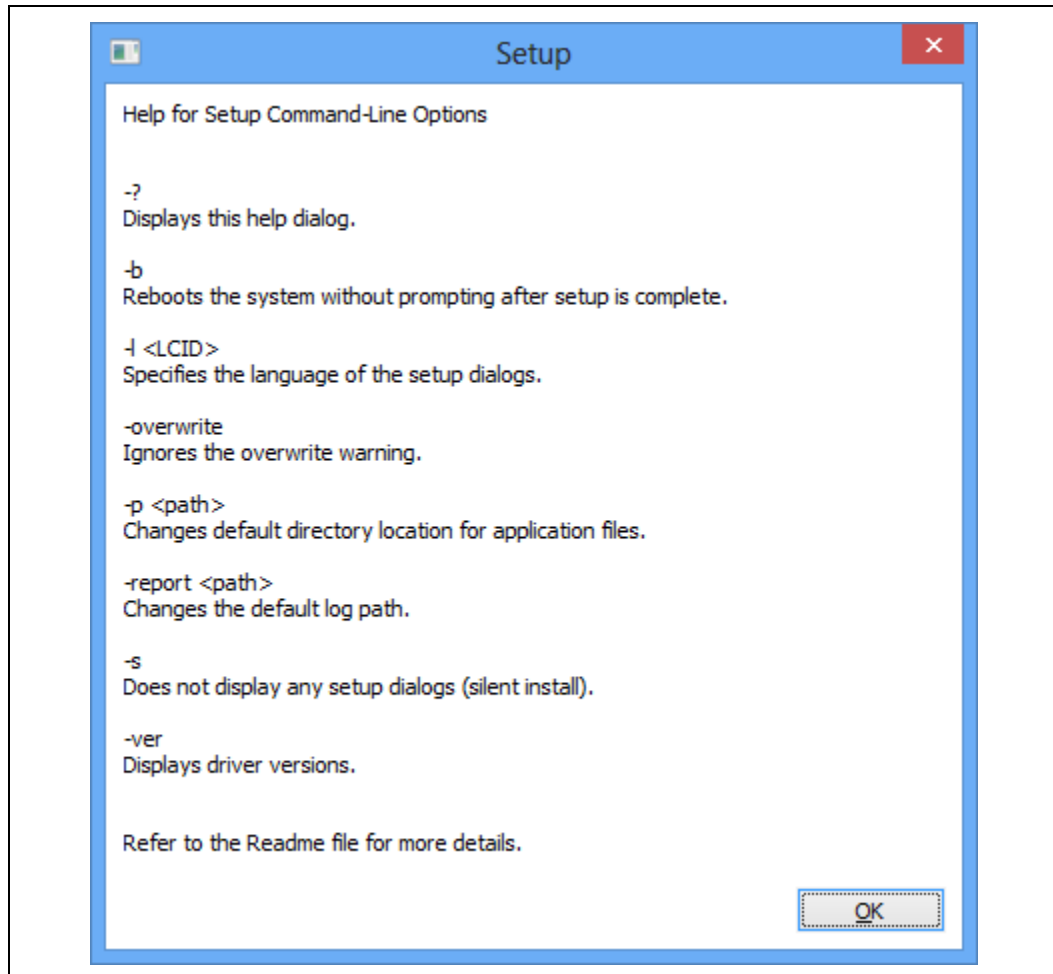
Setup

×

Help for Setup Command-Line Options

-?
Displays this help dialog.

-b
Reboots the system without prompting after setup is complete.

-l <LCID>
Specifies the language of the setup dialogs.

-overwrite
Ignores the overwrite warning.

-p <path>
Changes default directory location for application files.

-report <path>
Changes the default log path.

-s
Does not display any setup dialogs (silent install).

-ver
Displays driver versions.

Refer to the Readme file for more details.

OK